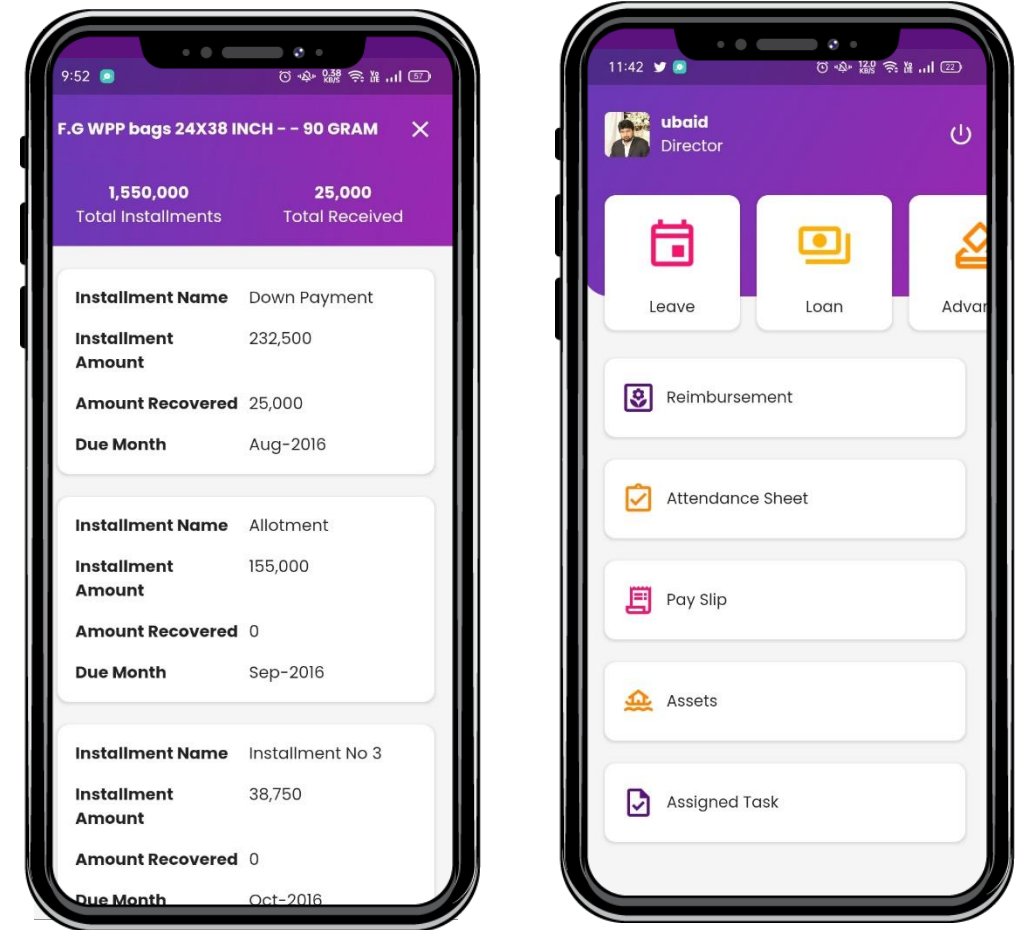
9:52

0.38 KB/S 57

F.G WPP bags 24X38 INCH - - 90 GRAM ✕

1,550,000
Total Installments

25,000
Total Received

| Installment Name | Down Payment |
|---|---|
| Installment Amount | 232,500 |
| Amount Recovered | 25,000 |
| Due Month | Aug-2016 |

| Installment Name | Allotment |
|---|---|
| Installment Amount | 155,000 |
| Amount Recovered | 0 |
| Due Month | Sep-2016 |

| Installment Name | Installment No 3 |
|---|---|
| Installment Amount | 38,750 |
| Amount Recovered | 0 |
| Due Month | Oct-2016 |

11:42

12.0 KB/S 22

ubaid
Director

Leave

Loan

Advar

Reimbursement

Attendance Sheet

Pay Slip

Assets

Assigned Task